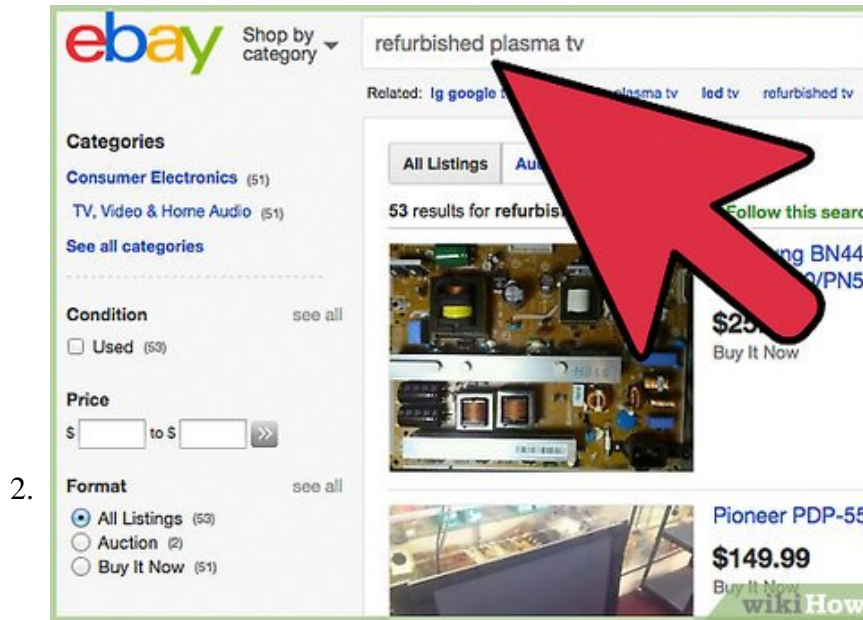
2.

ebay

Shop by category

refurbished plasma tv

Related: lg google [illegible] plasma tv led tv refurbished tv

Categories

Consumer Electronics (51)

TV, Video & Home Audio (51)

See all categories

Condition see all

Used (53)

Price

$ to $

Format see all

All Listings (53)

Auction (2)

Buy It Now (51)

All Listings Au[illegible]

53 results for refurbis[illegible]

Follow this searc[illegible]

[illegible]ng BN44
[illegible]/PN5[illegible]

$25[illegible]

Buy It Now

Pioneer PDP-55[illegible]

$149.99

Buy It Now

wikiHow